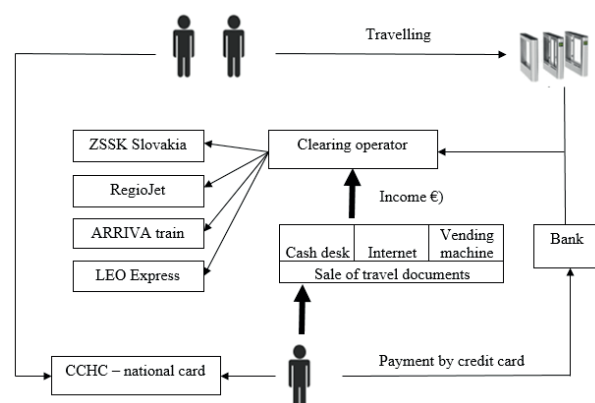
Travelling

ZSSK Slovakia

RegioJet

ARRIVA train

LEO Express

Clearing operator

Income €)

Cash desk

Internet

Vending machine

Sale of travel documents

Bank

CCHC – national card

Payment by credit card